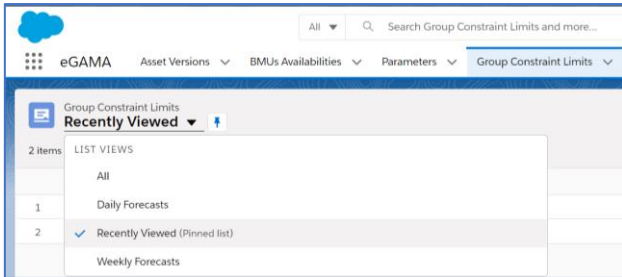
All
Search Group Constraint Limits and more...
eGAMA
Asset Versions
BMUs Availabilities
Parameters
Group Constraint Limits
Group Constraint Limits
Recently Viewed
2 items
LIST VIEWS
All
Daily Forecasts
Recently Viewed (Pinned list)
Weekly Forecasts
1
2